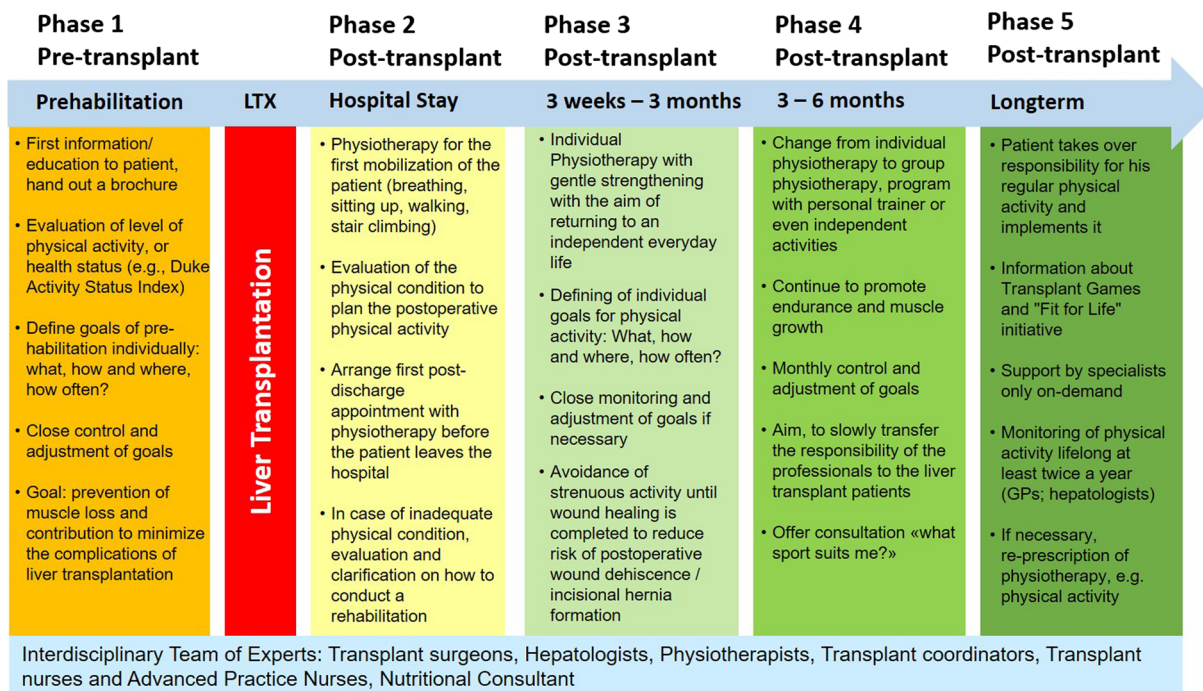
Phase 1
Pre-transplant

Phase 2
Post-transplant

Phase 3
Post-transplant

Phase 4
Post-transplant

Phase 5
Post-transplant

Prehabilitation

LTX

Hospital Stay

3 weeks – 3 months

3 – 6 months

Longterm

• First information/ education to patient, hand out a brochure

• Evaluation of level of physical activity, or health status (e.g., Duke Activity Status Index)

• Define goals of pre-habilitation individually: what, how and where, how often?

• Close control and adjustment of goals

• Goal: prevention of muscle loss and contribution to minimize the complications of liver transplantation

Liver Transplantation

• Physiotherapy for the first mobilization of the patient (breathing, sitting up, walking, stair climbing)

• Evaluation of the physical condition to plan the postoperative physical activity

• Arrange first post-discharge appointment with physiotherapy before the patient leaves the hospital

• In case of inadequate physical condition, evaluation and clarification on how to conduct a rehabilitation

• Individual Physiotherapy with gentle strengthening with the aim of returning to an independent everyday life

• Defining of individual goals for physical activity: What, how and where, how often?

• Close monitoring and adjustment of goals if necessary

• Avoidance of strenuous activity until wound healing is completed to reduce risk of postoperative wound dehiscence / incisional hernia formation

• Change from individual physiotherapy to group physiotherapy, program with personal trainer or even independent activities

• Continue to promote endurance and muscle growth

• Monthly control and adjustment of goals

• Aim, to slowly transfer the responsibility of the professionals to the liver transplant patients

• Offer consultation «what sport suits me?»

• Patient takes over responsibility for his regular physical activity and implements it

• Information about Transplant Games and "Fit for Life" initiative

• Support by specialists only on-demand

• Monitoring of physical activity lifelong at least twice a year (GPs; hepatologists)

• If necessary, re-prescription of physiotherapy, e.g. physical activity

Interdisciplinary Team of Experts: Transplant surgeons, Hepatologists, Physiotherapists, Transplant coordinators, Transplant nurses and Advanced Practice Nurses, Nutritional Consultant